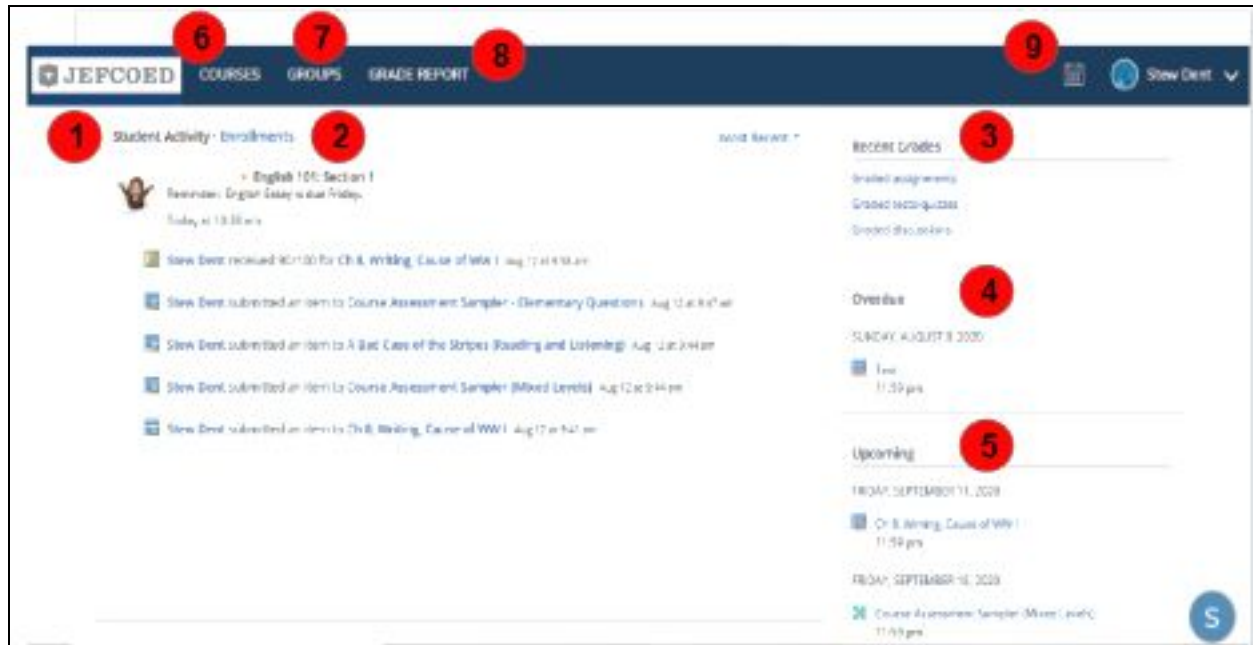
JEFCOED 6 COURSES 7 GROUPS GRADE REPORT 8

9 Stew Dent

1 Student Activity · Enrollments 2

Most Recent

English 101: Section 1
Reminder: English Essay is due Friday.
Today at 10:30 am

Stew Dent received 90/100 for Ch 8, Writing, Cause of WW I Aug 12 at 9:58 am

Stew Dent submitted an item to Course Assessment Sampler - Elementary Questions Aug 12 at 9:47 am

Stew Dent submitted an item to A Bad Case of the Stripes (Reading and Listening) Aug 12 at 9:44 am

Stew Dent submitted an item to Course Assessment Sampler (Mixed Levels) Aug 12 at 9:44 am

Stew Dent submitted an item to Ch 8, Writing, Cause of WW I Aug 12 at 9:47 am

Recent Grades 3

Graded assignments
Graded tests/quizzes
Graded discussions

Overdue 4

SUNDAY, AUGUST 9, 2020

Test
11:59 pm

Upcoming 5

FRIDAY, SEPTEMBER 11, 2020

Ch 8, Writing, Cause of WW I
11:59 pm

FRIDAY, SEPTEMBER 18, 2020

Course Assessment Sampler (Mixed Levels)
11:59 pm

S